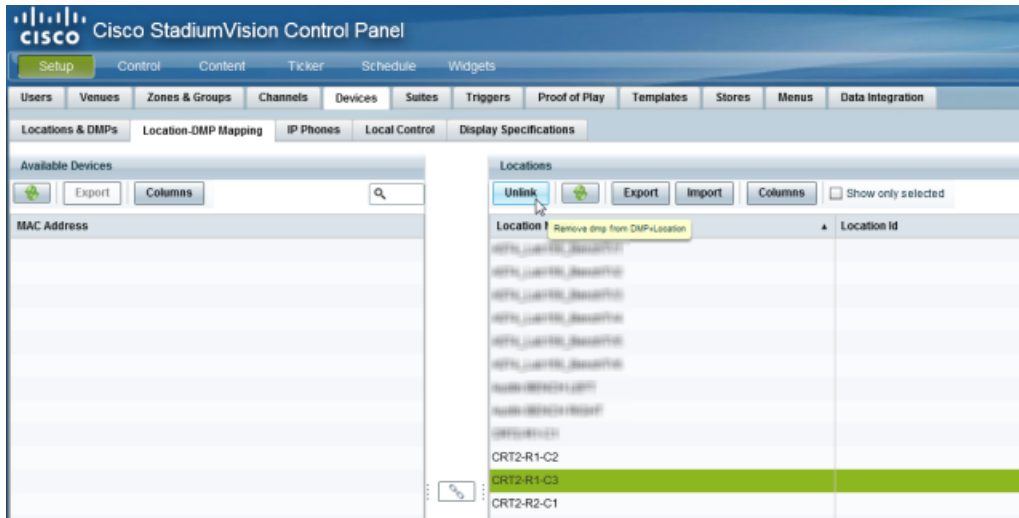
cisco Cisco StadiumVision Control Panel

Setup Control Content Ticker Schedule Widgets

Users Venues Zones & Groups Channels Devices Suites Triggers Proof of Play Templates Stores Menus Data Integration

Locations & DMPs Location-DMP Mapping IP Phones Local Control Display Specifications

Available Devices

Export Columns

MAC Address

Locations

Unlink Export Import Columns Show only selected

Location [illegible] Remove dmp from DMP+Location Location Id

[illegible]
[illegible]
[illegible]
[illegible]
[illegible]
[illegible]
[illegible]
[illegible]
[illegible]
CRT2-R1-C2
CRT2-R1-C3
CRT2-R2-C1